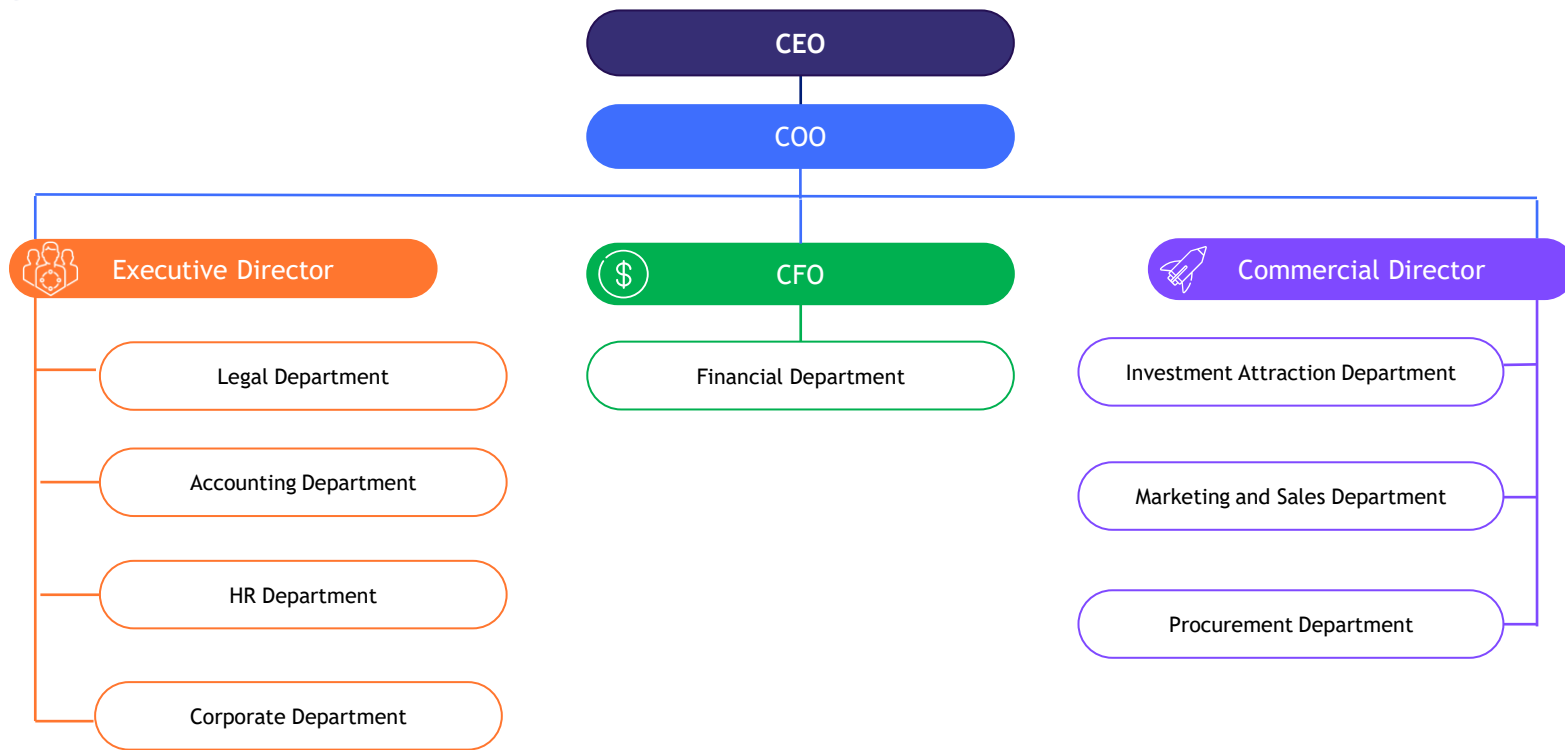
CEO

COO

Executive Director

CFO

Commercial Director

Legal Department

Accounting Department

HR Department

Corporate Department

Financial Department

Investment Attraction Department

Marketing and Sales Department

Procurement Department